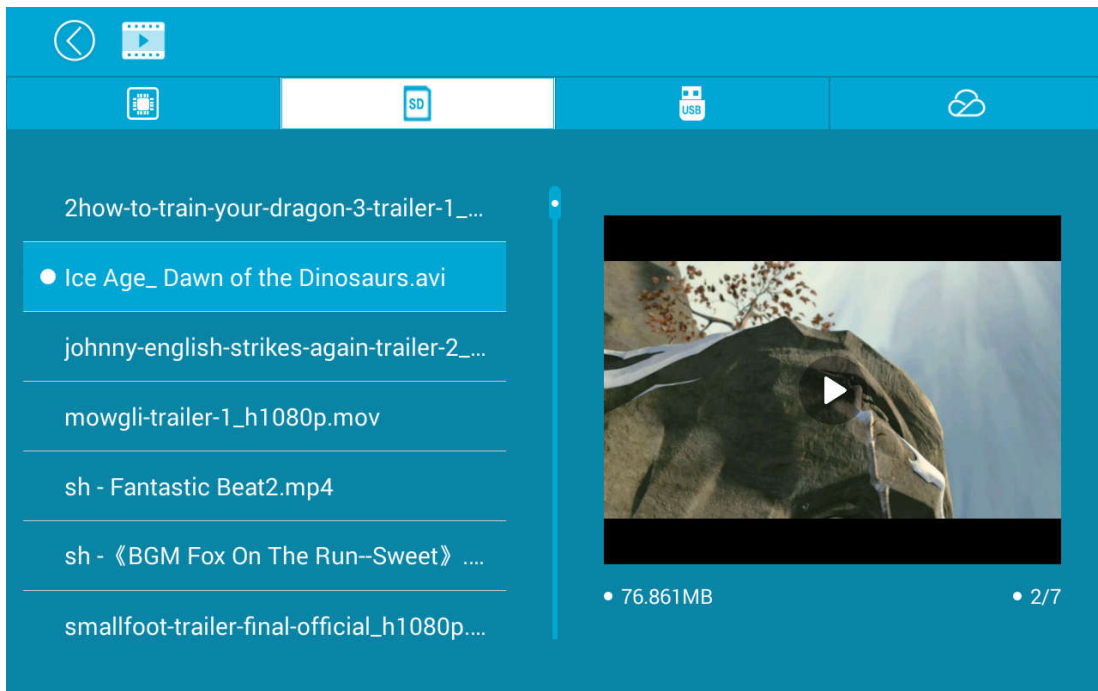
SD

USB

2how-to-train-your-dragon-3-trailer-1_...

Ice Age_ Dawn of the Dinosaurs.avi

johnny-english-strikes-again-trailer-2_...

mowgli-trailer-1_h1080p.mov

sh - Fantastic Beat2.mp4

sh -《BGM Fox On The Run--Sweet》....

smallfoot-trailer-final-official_h1080p....

76.861MB

2/7